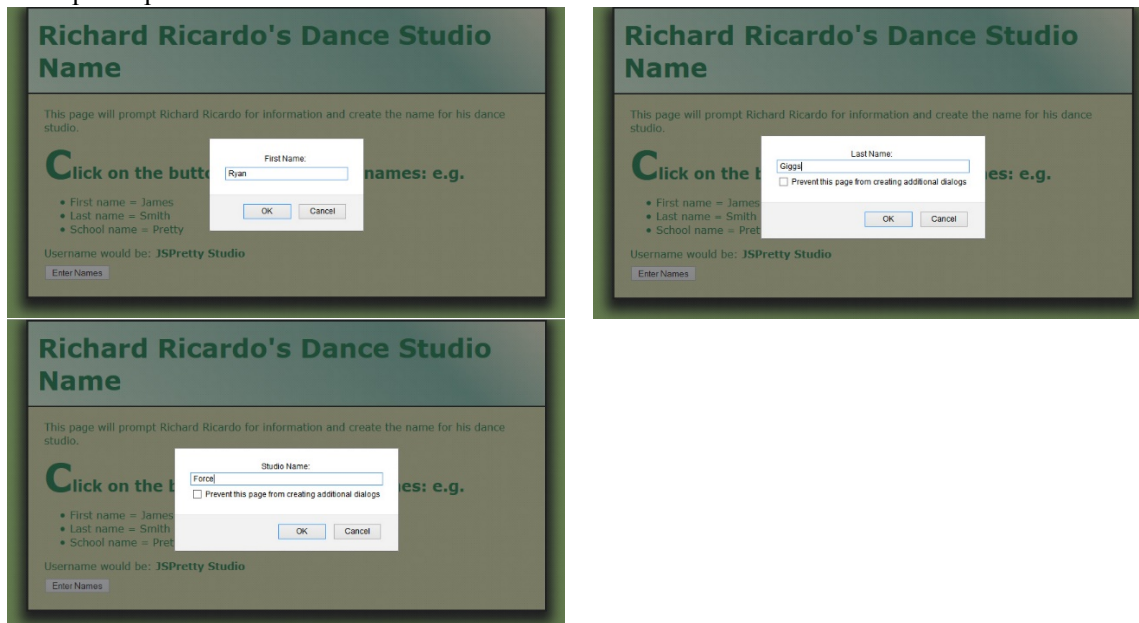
Richard Ricardo's Dance Studio Name

This page will prompt Richard Ricardo for information and create the name for his dance studio.

Click on the butt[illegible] names: e.g.

First Name:
Ryan
OK Cancel

• First name = James
• Last name = Smith
• School name = Pretty

Username would be: JSPretty Studio

Enter Names

Richard Ricardo's Dance Studio Name

This page will prompt Richard Ricardo for information and create the name for his dance studio.

Click on the b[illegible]es: e.g.

Last Name:
Giggs
Prevent this page from creating additional dialogs
OK Cancel

• First name = James
• Last name = Smith
• School name = Pretty

Username would be: JSPretty Studio

Enter Names

Richard Ricardo's Dance Studio Name

This page will prompt Richard Ricardo for information and create the name for his dance studio.

Click on the b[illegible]es: e.g.

Studio Name:
Force
Prevent this page from creating additional dialogs
OK Cancel

• First name = James
• Last name = Smith
• School name = Pret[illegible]

Username would be: JSPretty Studio

Enter Names